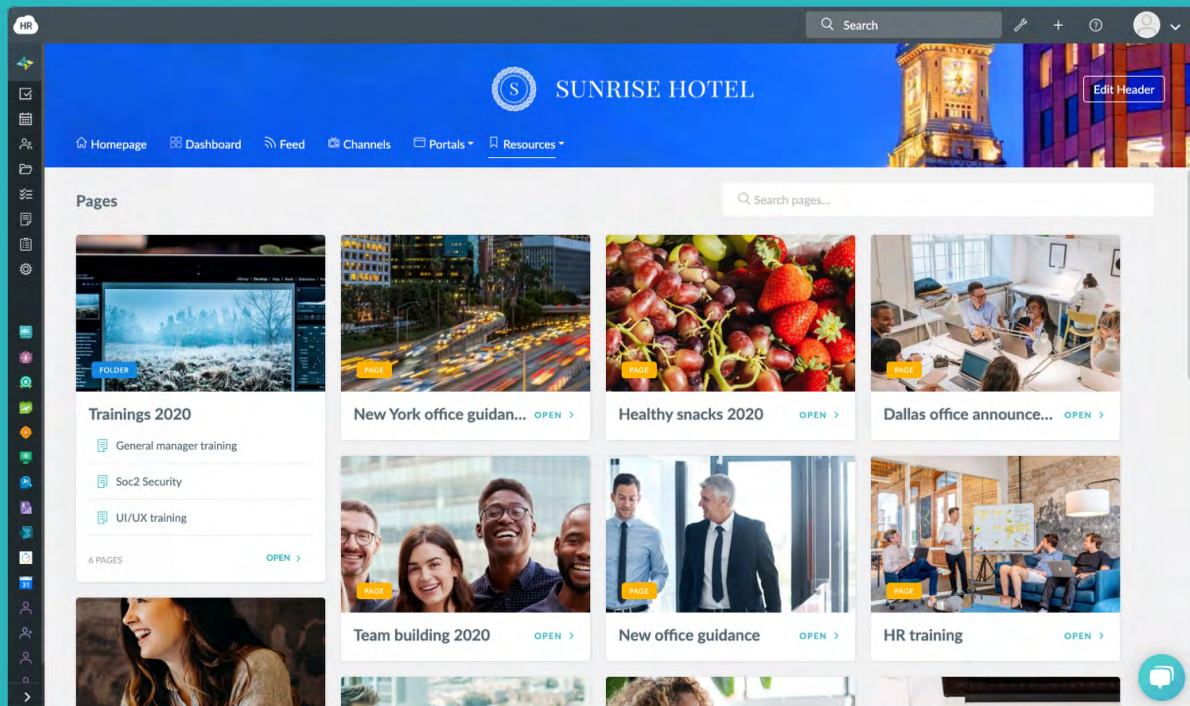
HR

Search

SUNRISE HOTEL

Edit Header

Homepage Dashboard Feed Channels Portals Resources

Pages

Search pages...

FOLDER

Trainings 2020

General manager training

Soc2 Security

UI/UX training

6 PAGES

OPEN

PAGE

New York office guidan...

OPEN

PAGE

Healthy snacks 2020

OPEN

PAGE

Dallas office announce...

OPEN

PAGE

Team building 2020

OPEN

PAGE

New office guidance

OPEN

PAGE

HR training

OPEN